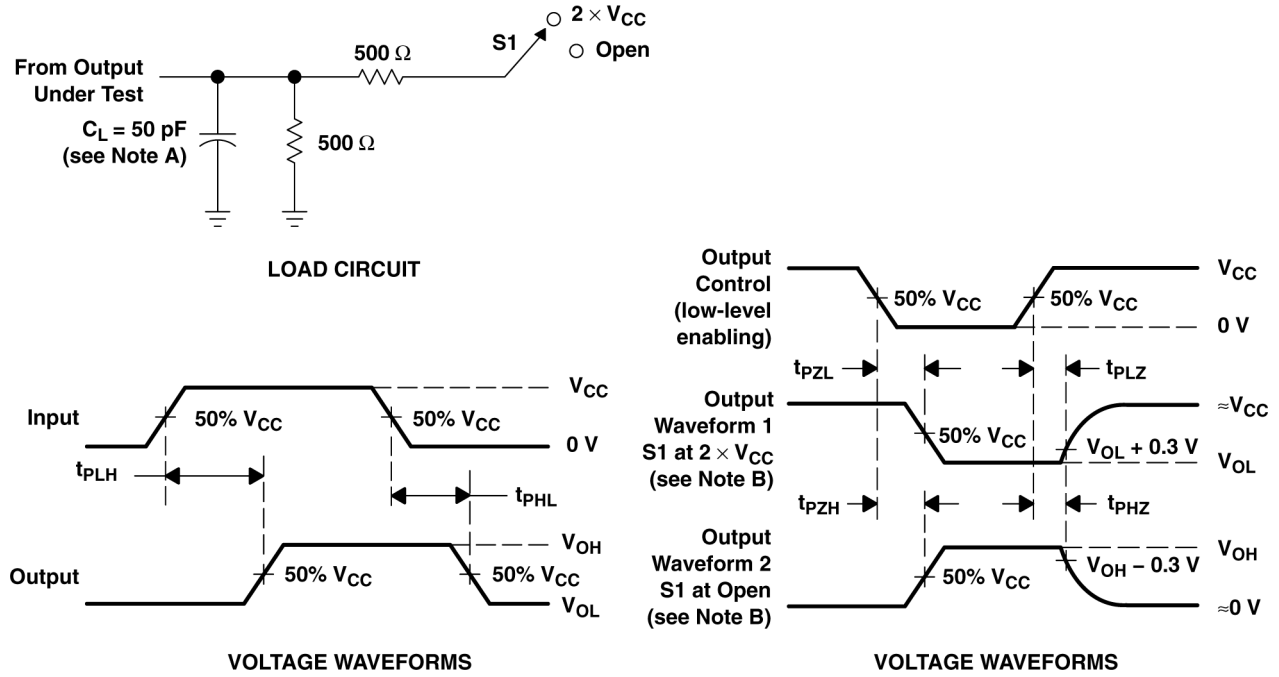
From Output Under Test

$C_L$ = 50 pF (see Note A)

500 Ω

500 Ω

S1

$2 \times V_{CC}$

Open

LOAD CIRCUIT

Input

50% $V_{CC}$

50% $V_{CC}$

$V_{CC}$

0 V

$t_{PLH}$

$t_{PHL}$

Output

50% $V_{CC}$

50% $V_{CC}$

$V_{OH}$

$V_{OL}$

VOLTAGE WAVEFORMS

Output Control (low-level enabling)

50% $V_{CC}$

50% $V_{CC}$

$V_{CC}$

0 V

$t_{PZL}$

$t_{PLZ}$

Output Waveform 1 S1 at $2 \times V_{CC}$ (see Note B)

50% $V_{CC}$

$V_{OL}$ + 0.3 V

$\approx V_{CC}$

$V_{OL}$

$t_{PZH}$

$t_{PHZ}$

Output Waveform 2 S1 at Open (see Note B)

50% $V_{CC}$

$V_{OH}$ − 0.3 V

$V_{OH}$

≈0 V

VOLTAGE WAVEFORMS